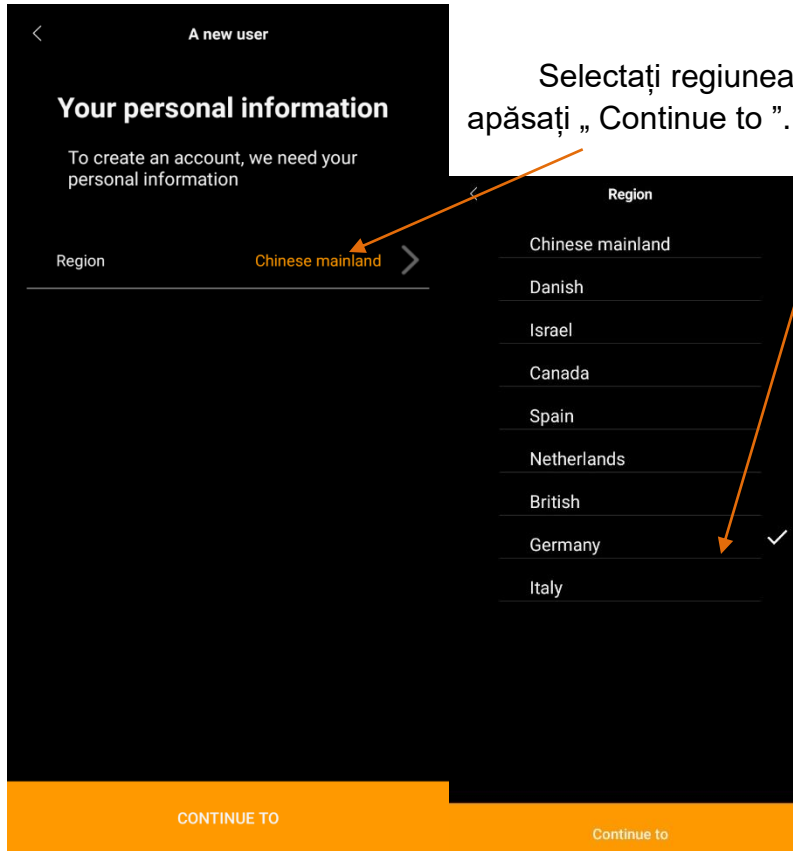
A new user

Your personal information

To create an account, we need your personal information

Region Chinese mainland

CONTINUE TO

Selectați regiunea
apăsați „ Continue to ”.

Region

Chinese mainland

Danish

Israel

Canada

Spain

Netherlands

British

Germany

Italy

Continue to